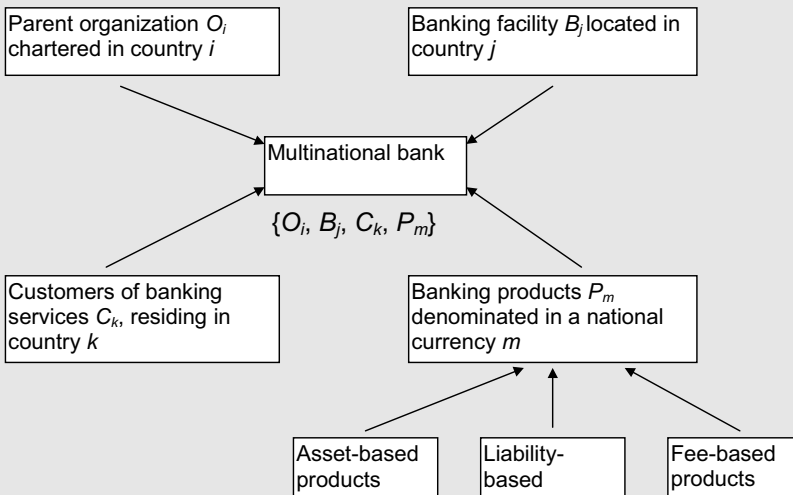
Parent organization $O_i$ chartered in country $i$

Banking facility $B_j$ located in country $j$

Multinational bank

$\{O_i, B_j, C_k, P_m\}$

Customers of banking services $C_k$, residing in country $k$

Banking products $P_m$ denominated in a national currency $m$

Asset-based products

Liability-based

Fee-based products